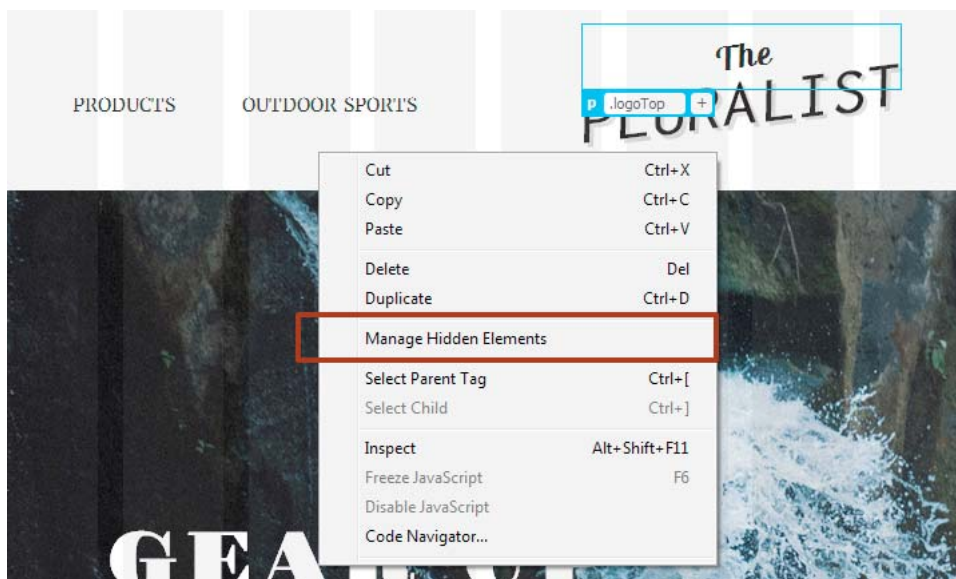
PRODUCTS OUTDOOR SPORTS

The PLURALIST

p .logoTop +

| | |
|---|---|
| Cut | Ctrl+X |
| Copy | Ctrl+C |
| Paste | Ctrl+V |
| Delete | Del |
| Duplicate | Ctrl+D |
| Manage Hidden Elements | |
| Select Parent Tag | Ctrl+[ |
| Select Child | Ctrl+] |
| Inspect | Alt+Shift+F11 |
| Freeze JavaScript | F6 |
| Disable JavaScript | |
| Code Navigator... | |

GEA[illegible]